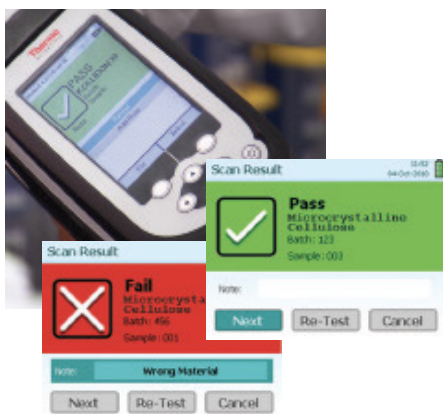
Thermo

PASS

Scan Result

11:02
04-Oct-2010

Pass
Microcrystalline Cellulose
Batch: 123
Sample: 003

Note:

Next
Re-Test
Cancel

Scan Result

Fail
Microcrysta
Batch: 456
Sample: 001

Note:
Wrong Material

Next
Re-Test
Cancel